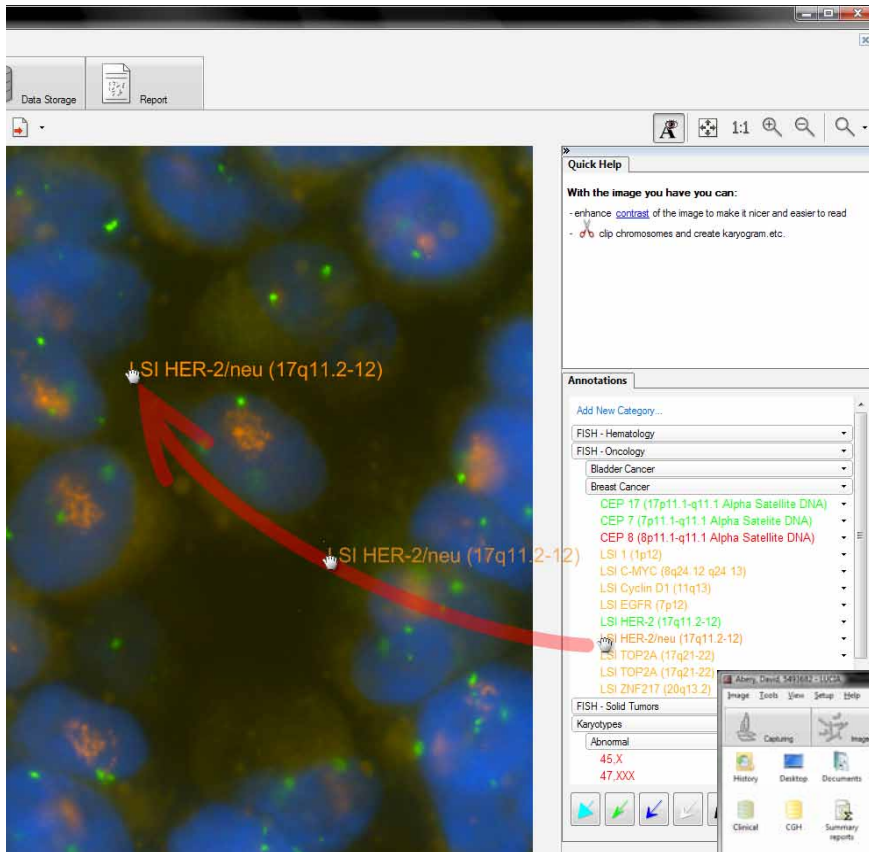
Data Storage

Report

1:1

LSI HER-2/neu (17q11.2-12)

LSI HER-2/neu (17q11.2-12)

»

Quick Help

With the image you have you can:

- enhance contrast of the image to make it nicer and easier to read

- clip chromosomes and create karyogram.etc.

Annotations

Add New Category...

FISH - Hematology

FISH - Oncology

Bladder Cancer

Breast Cancer

CEP 17 (17p11.1-q11.1 Alpha Satellite DNA)

CEP 7 (7p11.1-q11.1 Alpha Satelite DNA)

CEP 8 (8p11.1-q11.1 Alpha Satellite DNA)

LSI 1 (1p12)

LSI C-MYC (8q24.12 q24 13)

LSI Cyclin D1 (11q13)

LSI EGFR (7p12)

LSI HER-2 (17q11.2-12)

LSI HER-2/neu (17q11.2-12)

LSI TOP2A (17q21-22)

LSI TOP2A (17q21-22)

LSI ZNF217 (20q13.2)

FISH - Solid Tumors

Karyotypes

Abnormal

45,X

47,XXX

Abery, David, 5493682 - LUCIA

Image Tools View Setup Help

Capturing

Image

History

Desktop

Documents

Clinical

CGH

Summary reports